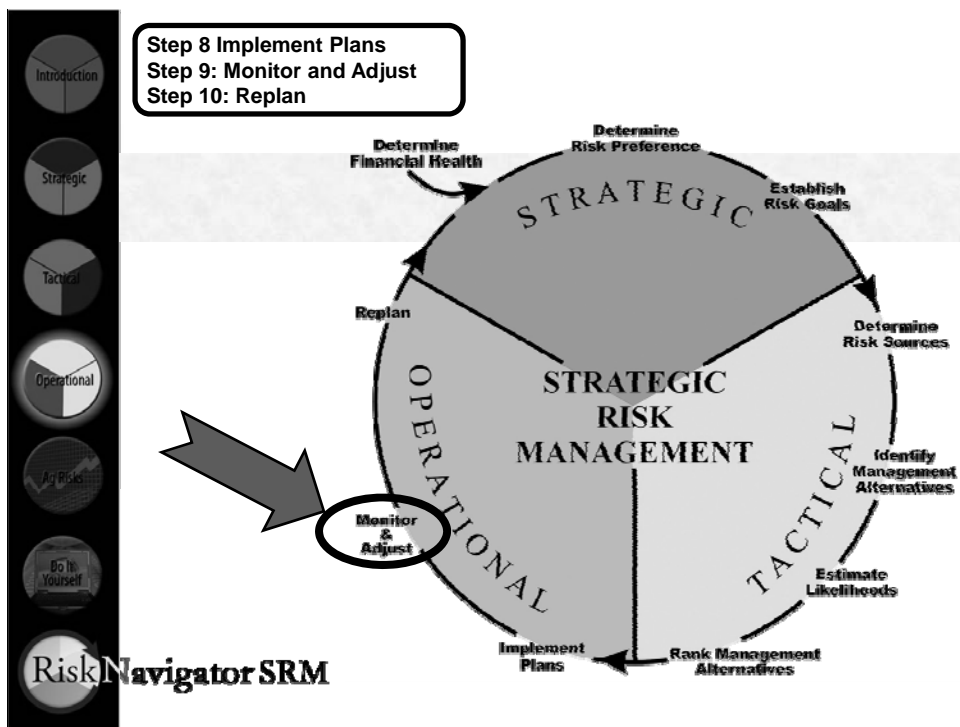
Introduction

Strategic

Tactical

Operational

Ag Risks

Do It Yourself

Step 8 Implement Plans
Step 9: Monitor and Adjust
Step 10: Replan

Determine Financial Health

Determine Risk Preference

Establish Risk Goals

STRATEGIC

Replan

Determine Risk Sources

STRATEGIC RISK MANAGEMENT

OPERATIONAL

TACTICAL

Identify Management Alternatives

Monitor & Adjust

Estimate Likelihoods

Implement Plans

Rank Management Alternatives

Risk Navigator SRM